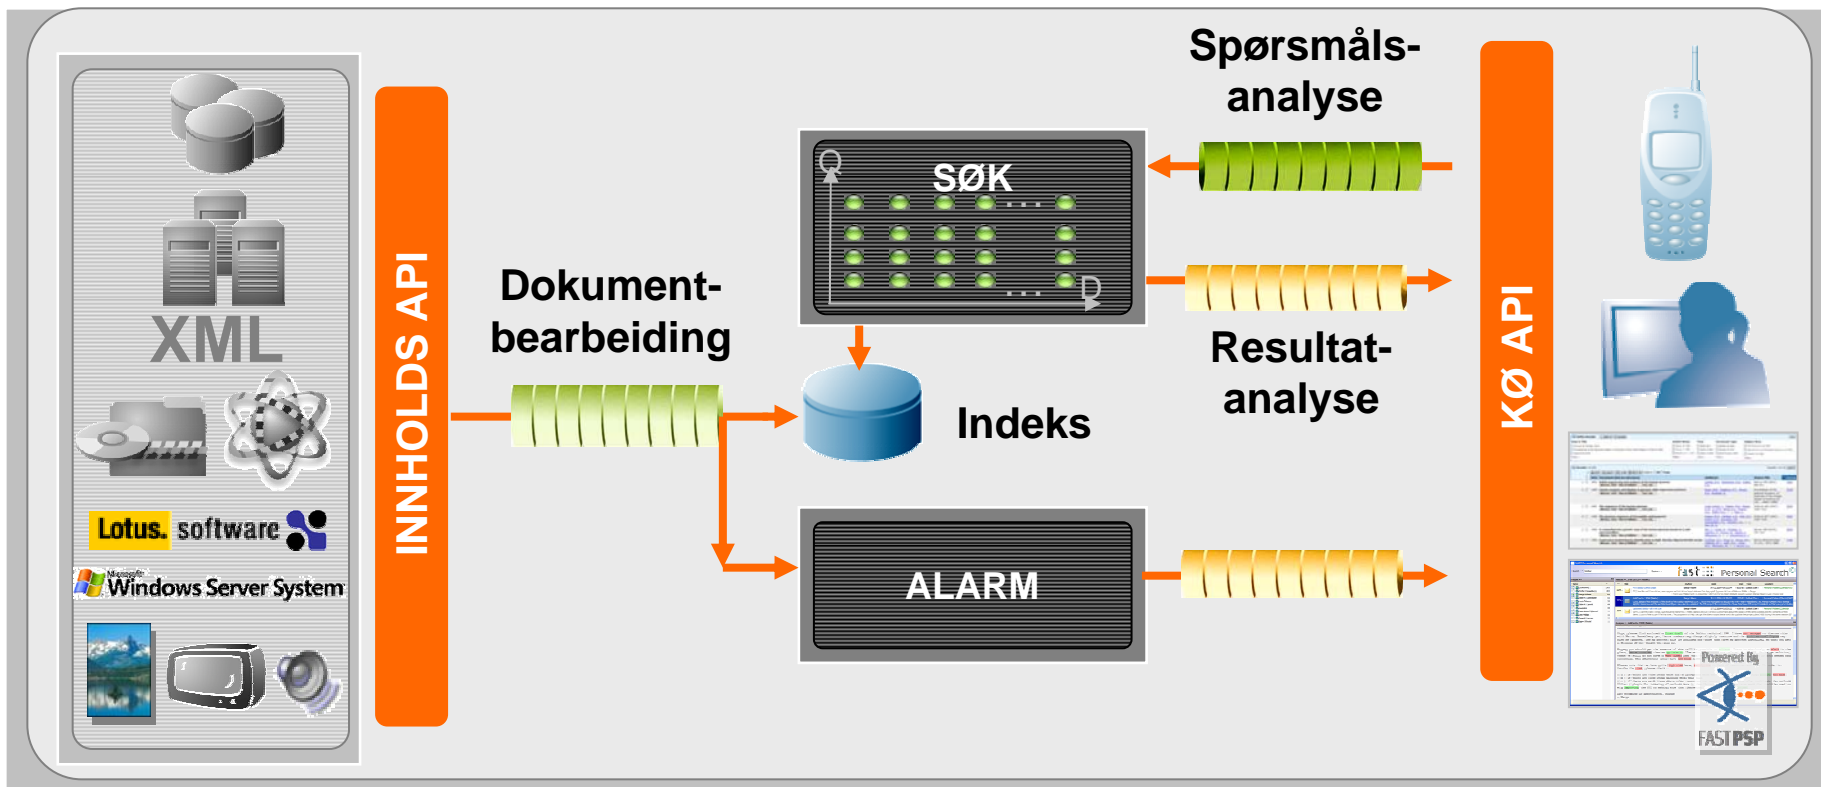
XML

Lotus. software

Microsoft Windows Server System

INNHOLDS API

Dokumentbearbeiding

SØK

Q

D

Indeks

ALARM

Spørsmålsanalyse

Resultatanalyse

KØ API

fast Personal Search

Powered By

FAST PSP